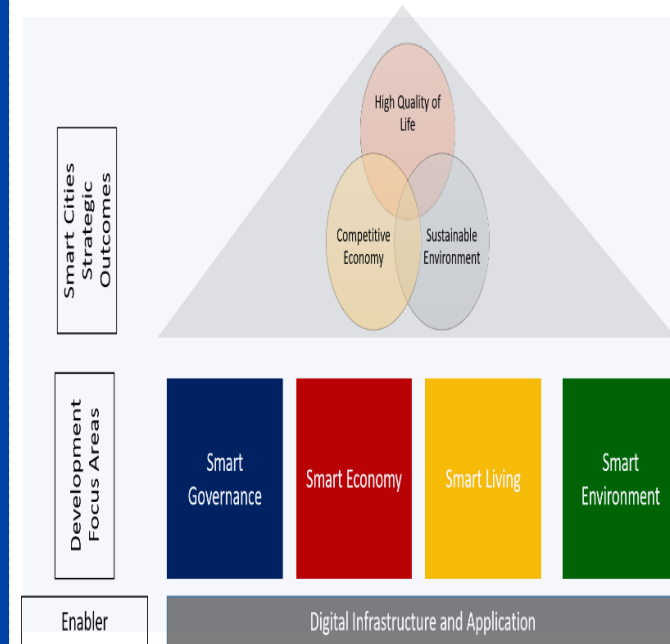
Smart Cities Strategic Outcomes

High Quality of Life

Competitive Economy

Sustainable Environment

Development Focus Areas

Smart Governance

Smart Economy

Smart Living

Smart Environment

Enabler

Digital Infrastructure and Application